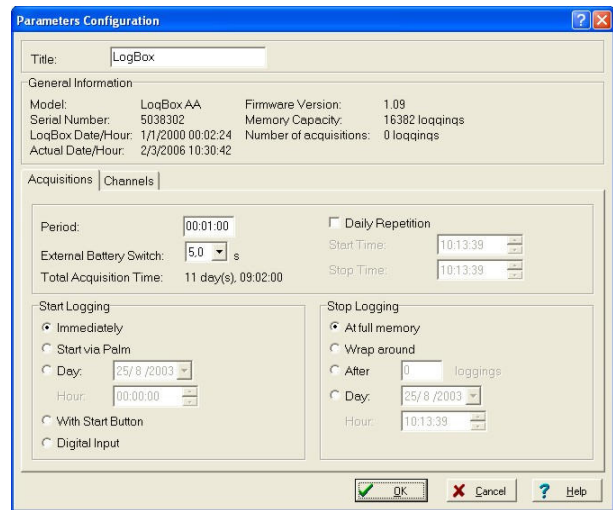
Parameters Configuration

Title: LogBox

General Information

Model: LogBox AA
Serial Number: 5038302
LogBox Date/Hour: 1/1/2000 00:02:24
Actual Date/Hour: 2/3/2006 10:30:42

Firmware Version: 1.09
Memory Capacity: 16382 loggings
Number of acquisitions: 0 loggings

Acquisitions | Channels

Period: 00:01:00
External Battery Switch: 5,0 s
Total Acquisition Time: 11 day(s), 09:02:00

Daily Repetition
Start Time: 10:13:39
Stop Time: 10:13:39

Start Logging
Immediately
Start via Palm
Day: 25/ 8 /2003
Hour: 00:00:00
With Start Button
Digital Input

Stop Logging
At full memory
Wrap around
After 0 loggings
Day: 25/ 8 /2003
Hour: 10:13:39

OK
Cancel
Help